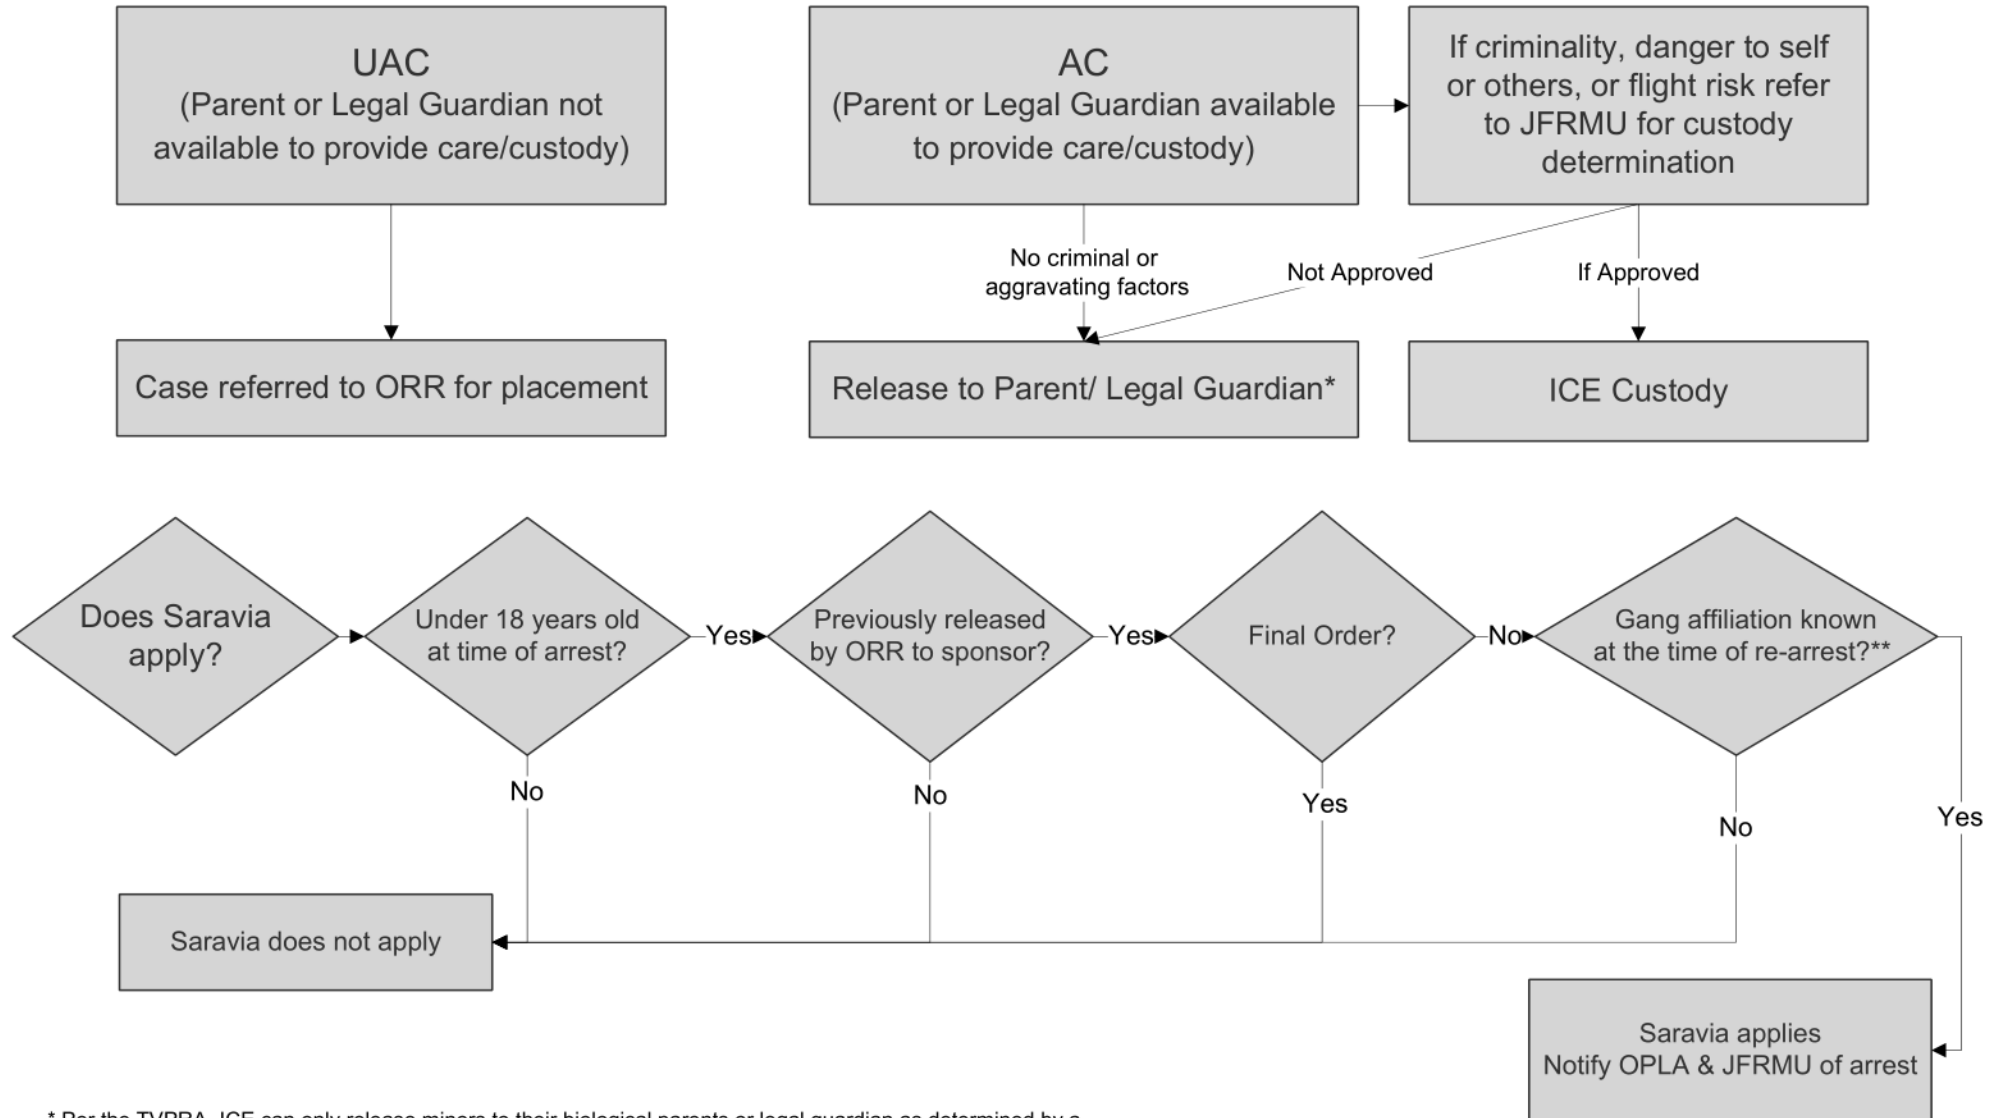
UAC
(Parent or Legal Guardian not available to provide care/custody)

AC
(Parent or Legal Guardian available to provide care/custody)

If criminality, danger to self or others, or flight risk refer to JFRMU for custody determination

No criminal or aggravating factors

Not Approved

If Approved

Case referred to ORR for placement

Release to Parent/ Legal Guardian*

ICE Custody

Does Saravia apply?

Under 18 years old at time of arrest?

Yes

Previously released by ORR to sponsor?

Yes

Final Order?

No

Gang affiliation known at the time of re-arrest?**

No

No

Yes

No

Yes

Saravia does not apply

Saravia applies
Notify OPLA & JFRMU of arrest

* Per the TVPRA, ICE can only release minors to their biological parents or legal guardian as determined by a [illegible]